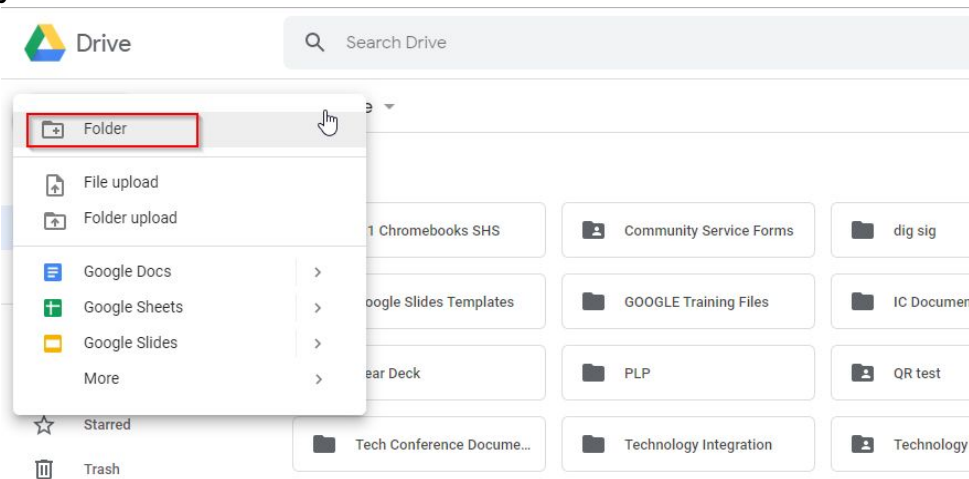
Drive

Search Drive

Folder

File upload

Folder upload

Google Docs

Google Sheets

Google Slides

More

Starred

Trash

e

1 Chromebooks SHS

Community Service Forms

dig sig

oogle Slides Templates

GOOGLE Training Files

IC Documen

ear Deck

PLP

QR test

Tech Conference Docume...

Technology Integration

Technology